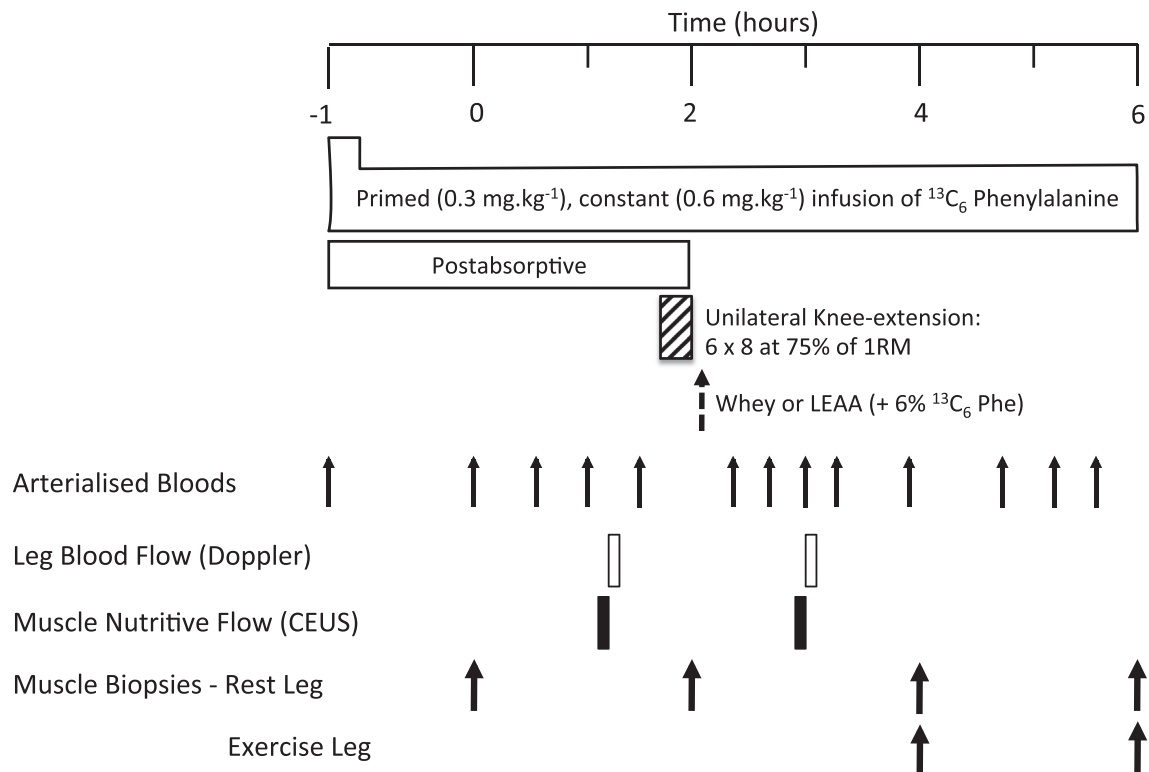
Time (hours)

-1 0 2 4 6

Primed (0.3 mg.kg$^{-1}$), constant (0.6 mg.kg$^{-1}$) infusion of $^{13}C_6$ Phenylalanine

Postabsorptive

Unilateral Knee-extension: 6 x 8 at 75% of 1RM

Whey or LEAA (+ 6% $^{13}C_6$ Phe)

Arterialised Bloods

Leg Blood Flow (Doppler)

Muscle Nutritive Flow (CEUS)

Muscle Biopsies - Rest Leg

Exercise Leg